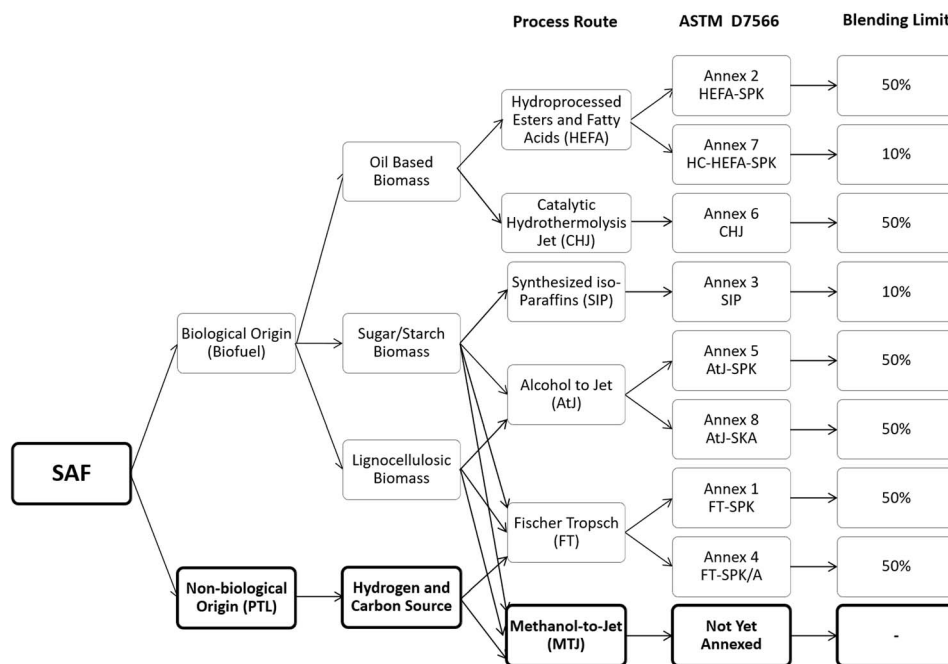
Process Route

ASTM D7566

Blending Limit

SAF

Biological Origin (Biofuel)

Non-biological Origin (PTL)

Oil Based Biomass

Sugar/Starch Biomass

Lignocellulosic Biomass

Hydrogen and Carbon Source

Hydroprocessed Esters and Fatty Acids (HEFA)

Catalytic Hydrothermolysis Jet (CHJ)

Synthesized iso-Paraffins (SIP)

Alcohol to Jet (AtJ)

Fischer Tropsch (FT)

Methanol-to-Jet (MTJ)

Annex 2 HEFA-SPK

Annex 7 HC-HEFA-SPK

Annex 6 CHJ

Annex 3 SIP

Annex 5 AtJ-SPK

Annex 8 AtJ-SKA

Annex 1 FT-SPK

Annex 4 FT-SPK/A

Not Yet Annexed

50%

10%

50%

10%

50%

50%

50%

50%

-